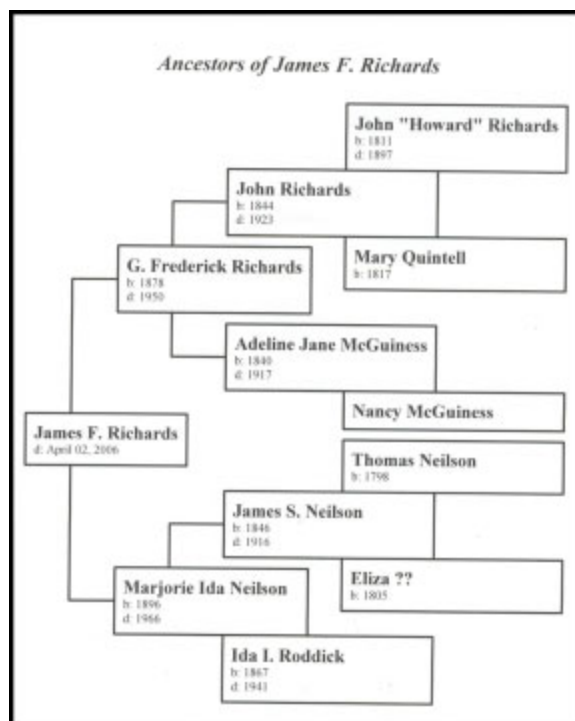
Ancestors of James F. Richards

John "Howard" Richards
b: 1811
d: 1897

John Richards
b: 1844
d: 1923

Mary Quintell
b: 1817

G. Frederick Richards
b: 1878
d: 1950

Adeline Jane McGuiness
b: 1840
d: 1917

Nancy McGuiness

James F. Richards
d: April 02, 2006

Thomas Neilson
b: 1798

James S. Neilson
b: 1846
d: 1916

Eliza ??
b: 1805

Marjorie Ida Neilson
b: 1896
d: 1966

Ida I. Roddick
b: 1867
d: 1941